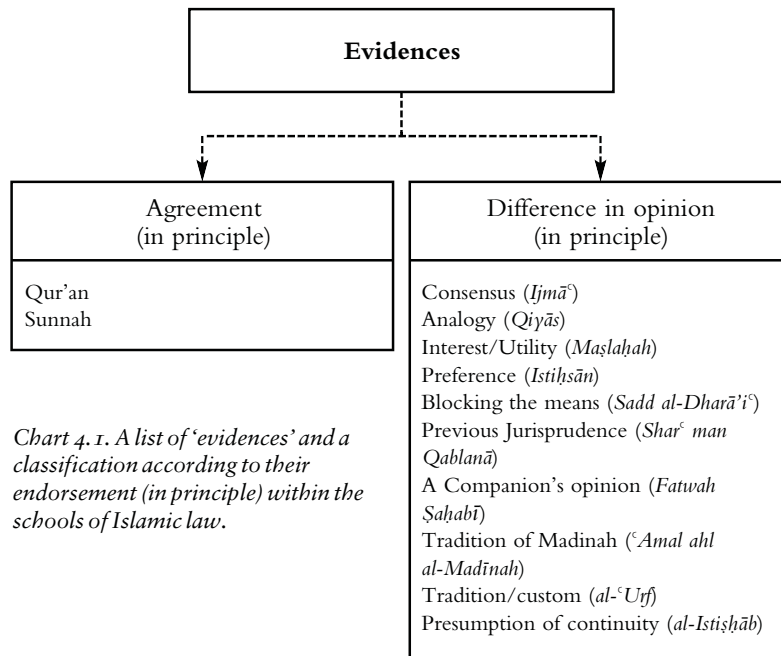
Evidences

Agreement (in principle)

Qur'an
Sunnah

Difference in opinion (in principle)

Consensus (*Ijmā*ᶜ)
Analogy (*Qiyās*)
Interest/Utility (*Maṣlaḥah*)
Preference (*Istiḥsān*)
Blocking the means (*Sadd al-Dharā'i*ᶜ)
Previous Jurisprudence (*Shar*ᶜ *man Qablanā*)
A Companion's opinion (*Fatwah Ṣaḥabī*)
Tradition of Madinah (ᶜ*Amal ahl al-Madīnah*)
Tradition/custom (*al-*ᶜ*Urf*)
Presumption of continuity (*al-Istiṣḥāb*)

*Chart 4.1. A list of 'evidences' and a classification according to their endorsement (in principle) within the schools of Islamic law.*